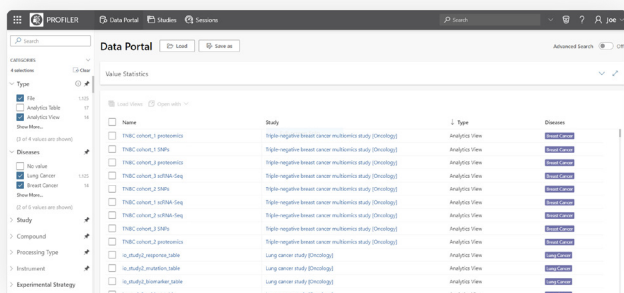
PROFILER Data Portal Studies Sessions Search joe

Search

CATEGORIES
4 selections Clear

Type
File 1,535
Analytics Table 37
Analytics View 58
Show More...
(3 of 4 values are shown)

Diseases
No value
Lung Cancer 1,535
Breast Cancer 58
Show More...
(2 of 6 values are shown)

Study
Compound
Processing Type
Instrument
Experimental Strategy

Data Portal Load Save as

Advanced Search Off

Value Statistics

Load Viewer Open with

| | Name | Study | ↓ Type | Diseases |
|---|---|---|---|---|
| | TNBC cohort_1 proteomics | Triple-negative breast cancer multiomics study (Oncology) | Analytics View | Breast Cancer |
| | TNBC cohort_1 SNPs | Triple-negative breast cancer multiomics study (Oncology) | Analytics View | Breast Cancer |
| | TNBC cohort_3 proteomics | Triple-negative breast cancer multiomics study (Oncology) | Analytics View | Breast Cancer |
| | TNBC cohort_3 scRNA-Seq | Triple-negative breast cancer multiomics study (Oncology) | Analytics View | Breast Cancer |
| | TNBC cohort_3 SNPs | Triple-negative breast cancer multiomics study (Oncology) | Analytics View | Breast Cancer |
| | TNBC cohort_1 scRNA-Seq | Triple-negative breast cancer multiomics study (Oncology) | Analytics View | Breast Cancer |
| | TNBC cohort_2 scRNA-Seq | Triple-negative breast cancer multiomics study (Oncology) | Analytics View | Breast Cancer |
| | TNBC cohort_2 SNPs | Triple-negative breast cancer multiomics study (Oncology) | Analytics View | Breast Cancer |
| | TNBC cohort_2 proteomics | Triple-negative breast cancer multiomics study (Oncology) | Analytics View | Breast Cancer |
| | io_study2_response_table | Lung cancer study (Oncology) | Analytics View | Lung Cancer |
| | io_study2_mutation_table | Lung cancer study (Oncology) | Analytics View | Lung Cancer |
| | io_study2_biomarker_table | Lung cancer study (Oncology) | Analytics View | Lung Cancer |